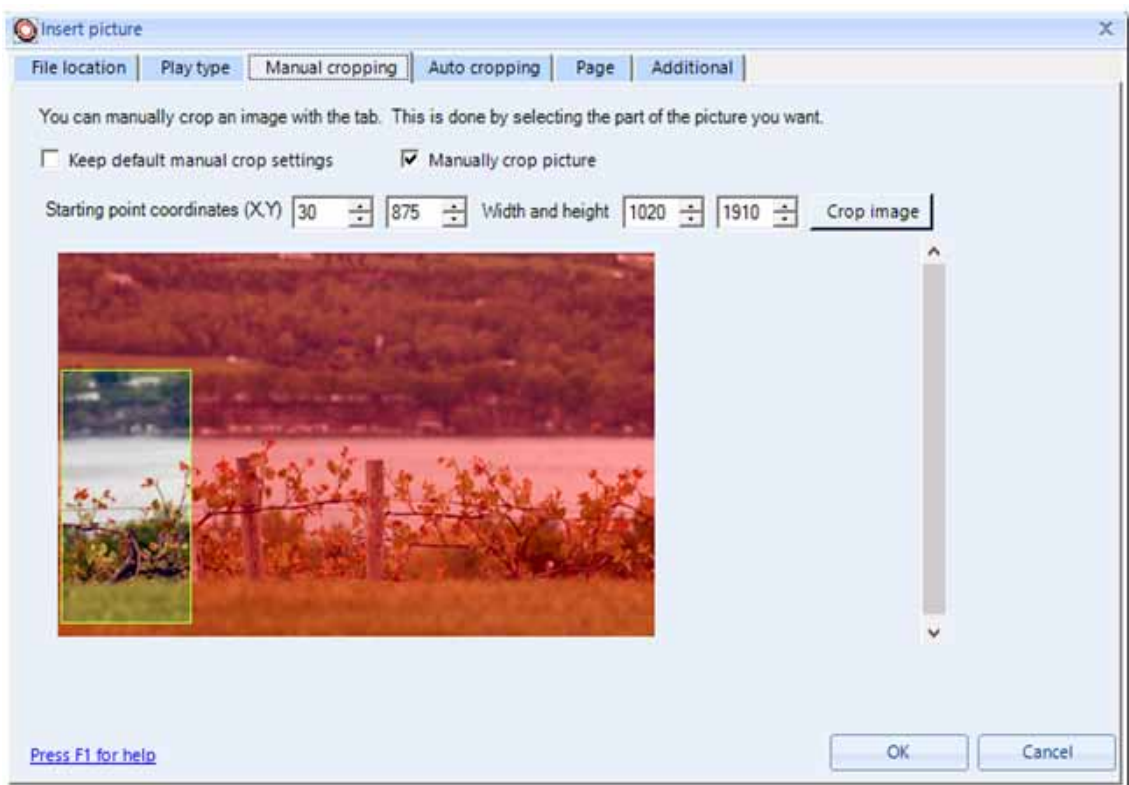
Insert picture

File location | Play type | Manual cropping | Auto cropping | Page | Additional

You can manually crop an image with the tab. This is done by selecting the part of the picture you want.

Keep default manual crop settings

Manually crop picture

Starting point coordinates (X,Y) 30 875 Width and height 1020 1910 Crop image

Press F1 for help

OK

Cancel